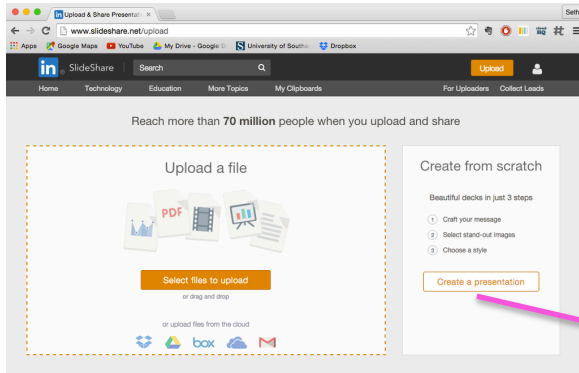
Upload & Share Presentati ×

Seth

www.slideshare.net/upload

Apps Google Maps YouTube My Drive - Google D University of South Dropbox

SlideShare Search Upload

Home Technology Education More Topics My Clipboards For Uploaders Collect Leads

Reach more than **70 million** people when you upload and share

Upload a file

PDF

Select files to upload

or drag and drop

or upload files from the cloud

box

Create from scratch

Beautiful decks in just 3 steps

1 Craft your message
2 Select stand-out images
3 Choose a style

Create a presentation